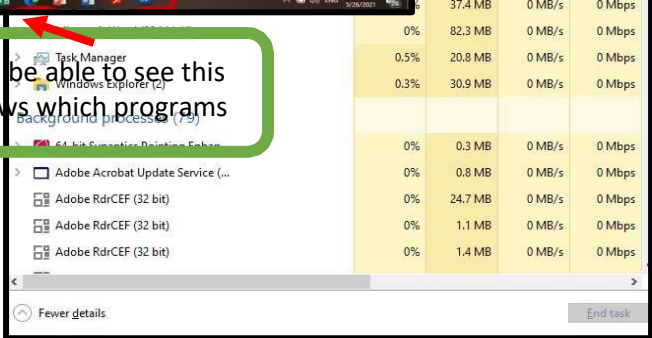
5/26/2021 | 37.4 MB | 0 MB/s | 0 Mbps

0% | 82.3 MB | 0 MB/s | 0 Mbps

Task Manager | 0.5% | 20.8 MB | 0 MB/s | 0 Mbps

Windows Explorer (2) | 0.3% | 30.9 MB | 0 MB/s | 0 Mbps

be able to see this
ws which programs

Background processes (79)

64-bit Synaptics Pointing Enhan... | 0% | 0.3 MB | 0 MB/s | 0 Mbps

Adobe Acrobat Update Service (... | 0% | 0.8 MB | 0 MB/s | 0 Mbps

Adobe RdrCEF (32 bit) | 0% | 24.7 MB | 0 MB/s | 0 Mbps

Adobe RdrCEF (32 bit) | 0% | 1.1 MB | 0 MB/s | 0 Mbps

Adobe RdrCEF (32 bit) | 0% | 1.4 MB | 0 MB/s | 0 Mbps

Fewer details

End task